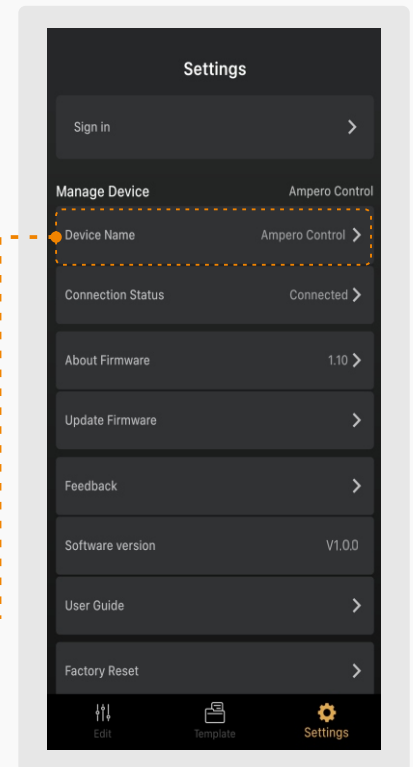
Settings

Sign in

Manage Device Ampero Control

Device Name Ampero Control

Connection Status Connected

About Firmware 1.10

Update Firmware

Feedback

Software version V1.0.0

User Guide

Factory Reset

Edit Template Settings